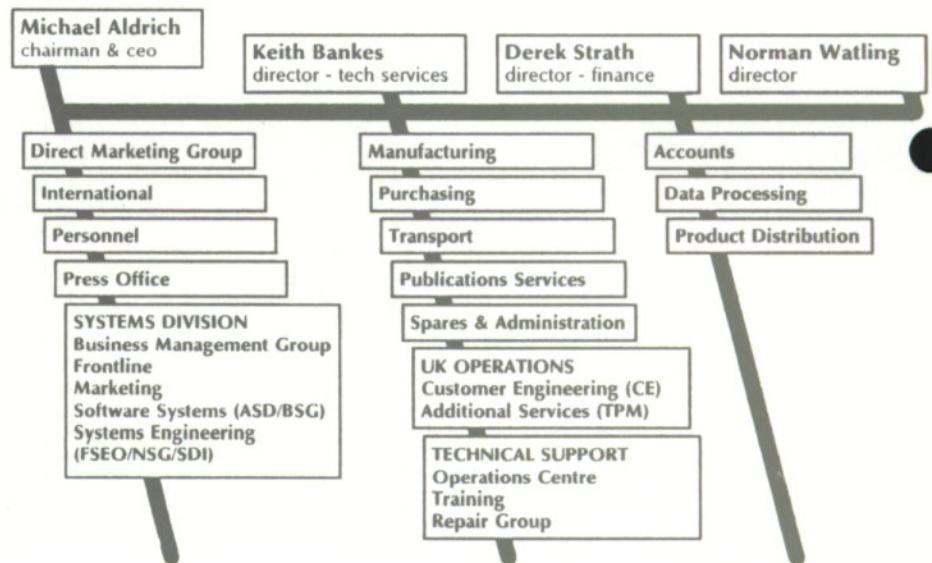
Michael Aldrich
chairman & ceo

Keith Bankes
director - tech services

Derek Strath
director - finance

Norman Watling
director

Direct Marketing Group

International

Personnel

Press Office

SYSTEMS DIVISION
Business Management Group
Frontline
Marketing
Software Systems (ASD/BSG)
Systems Engineering
(FSEO/NSG/SDI)

Manufacturing

Purchasing

Transport

Publications Services

Spares & Administration

UK OPERATIONS
Customer Engineering (CE)
Additional Services (TPM)

TECHNICAL SUPPORT
Operations Centre
Training
Repair Group

Accounts

Data Processing

Product Distribution